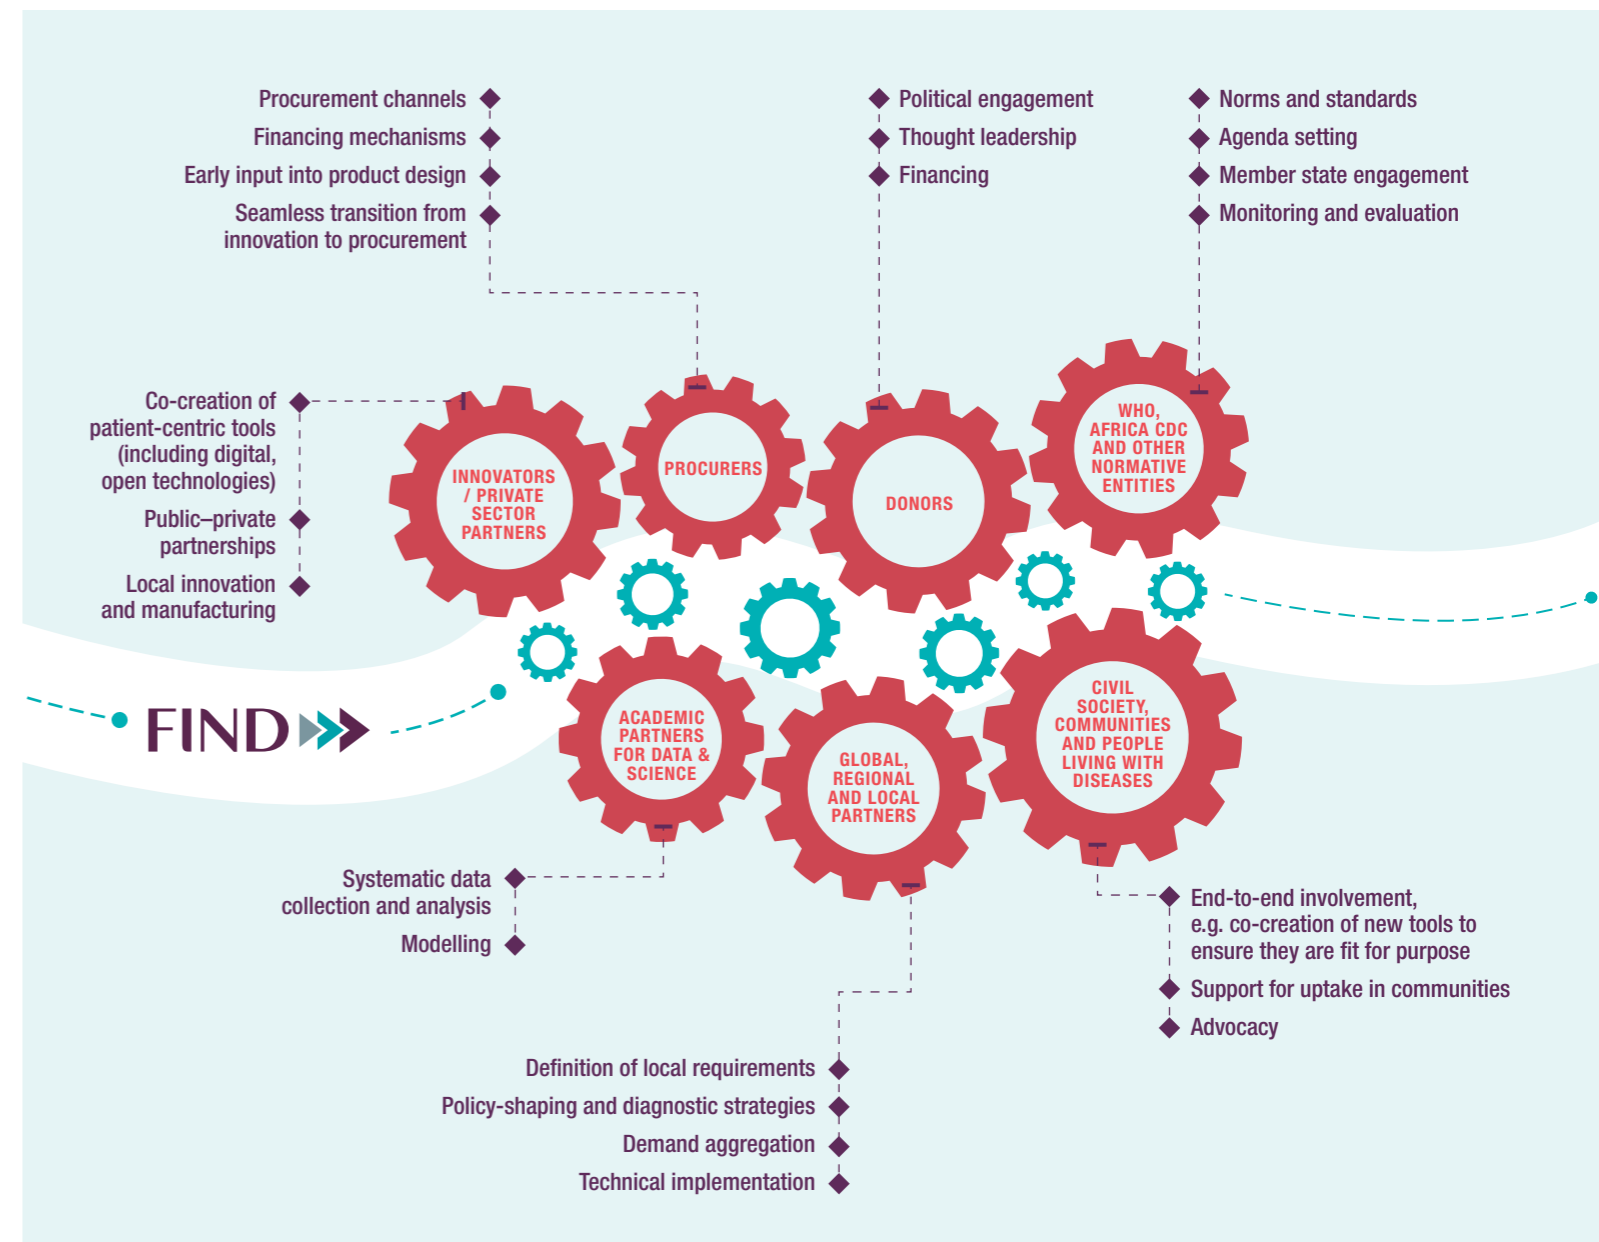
Procurement channels
Financing mechanisms
Early input into product design
Seamless transition from innovation to procurement

Political engagement
Thought leadership
Financing

Norms and standards
Agenda setting
Member state engagement
Monitoring and evaluation

Co-creation of patient-centric tools (including digital, open technologies)
Public–private partnerships
Local innovation and manufacturing

INNOVATORS / PRIVATE SECTOR PARTNERS

PROCURERS

DONORS

WHO, AFRICA CDC AND OTHER NORMATIVE ENTITIES

FIND

ACADEMIC PARTNERS FOR DATA & SCIENCE

GLOBAL, REGIONAL AND LOCAL PARTNERS

CIVIL SOCIETY, COMMUNITIES AND PEOPLE LIVING WITH DISEASES

Systematic data collection and analysis
Modelling

End-to-end involvement, e.g. co-creation of new tools to ensure they are fit for purpose
Support for uptake in communities
Advocacy

Definition of local requirements
Policy-shaping and diagnostic strategies
Demand aggregation
Technical implementation